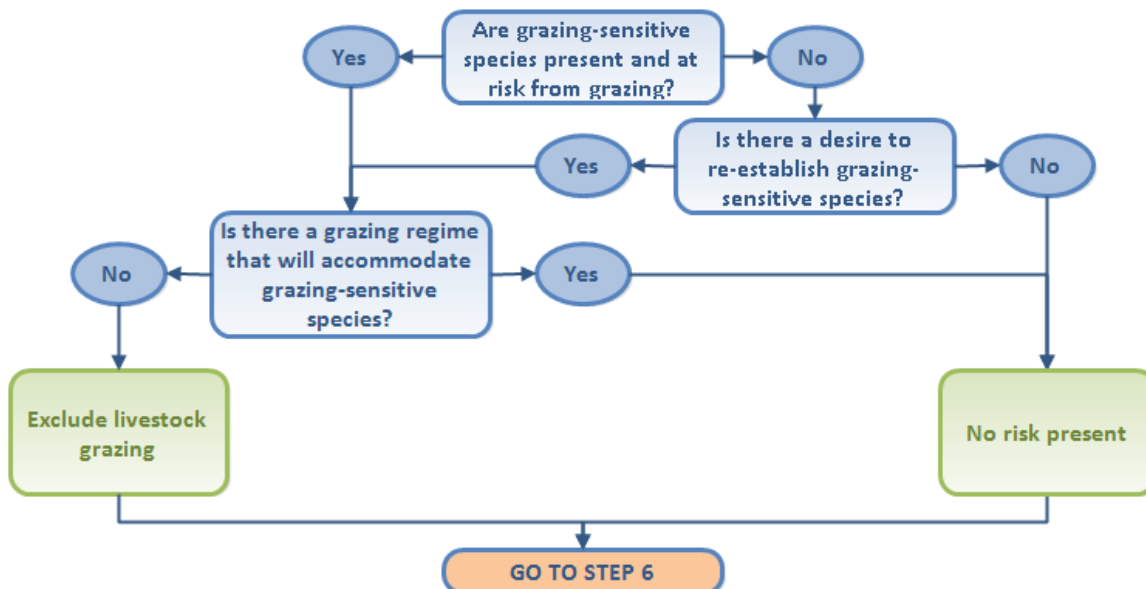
Are grazing-sensitive species present and at risk from grazing?

Yes

No

Is there a desire to re-establish grazing-sensitive species?

Yes

No

Is there a grazing regime that will accommodate grazing-sensitive species?

No

Yes

Exclude livestock grazing

No risk present

GO TO STEP 6